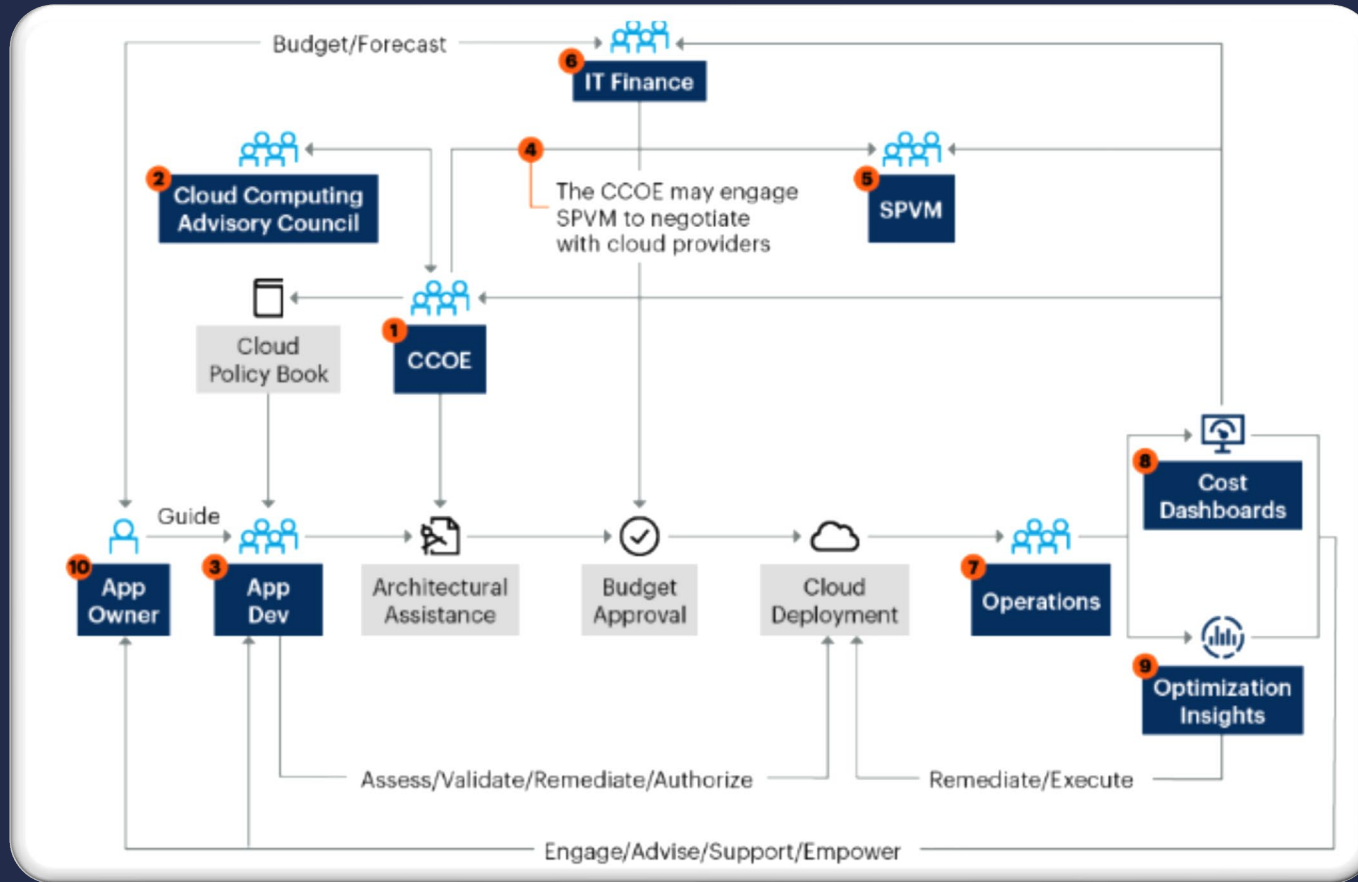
Budget/Forecast

6 IT Finance

2 Cloud Computing Advisory Council

4 The CCOE may engage SPVM to negotiate with cloud providers

5 SPVM

Cloud Policy Book

1 CCOE

8 Cost Dashboards

Guide

10 App Owner

3 App Dev

Architectural Assistance

Budget Approval

Cloud Deployment

7 Operations

9 Optimization Insights

Assess/Validate/Remediate/Authorize

Remediate/Execute

Engage/Advise/Support/Empower